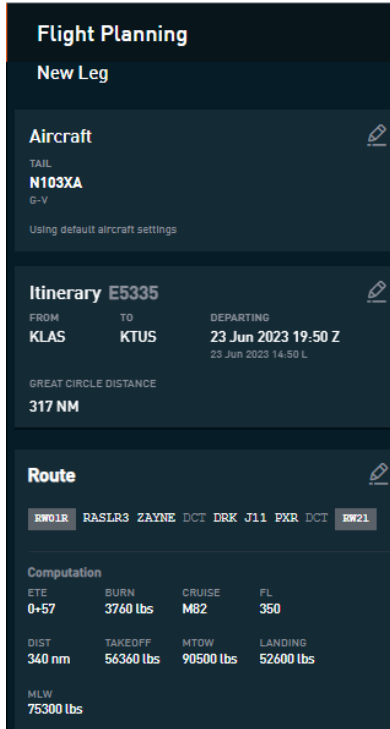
Flight Planning

New Leg

Aircraft

TAIL
N103XA
G-V

Using default aircraft settings

Itinerary E5335

FROM
KLAS

TO
KTUS

DEPARTING
23 Jun 2023 19:50 Z
23 Jun 2023 14:50 L

GREAT CIRCLE DISTANCE
317 NM

Route

RW01R RASLR3 ZAYNE DCT DRK J11 PXR DCT RW21

Computation

| ETE | BURN | CRUISE | FL |
|---|---|---|---|
| 0+57 | 3760 lbs | M82 | 350 |
| DIST | TAKEOFF | MTOW | LANDING |
| 340 nm | 56360 lbs | 90500 lbs | 52600 lbs |

MLW
75300 lbs